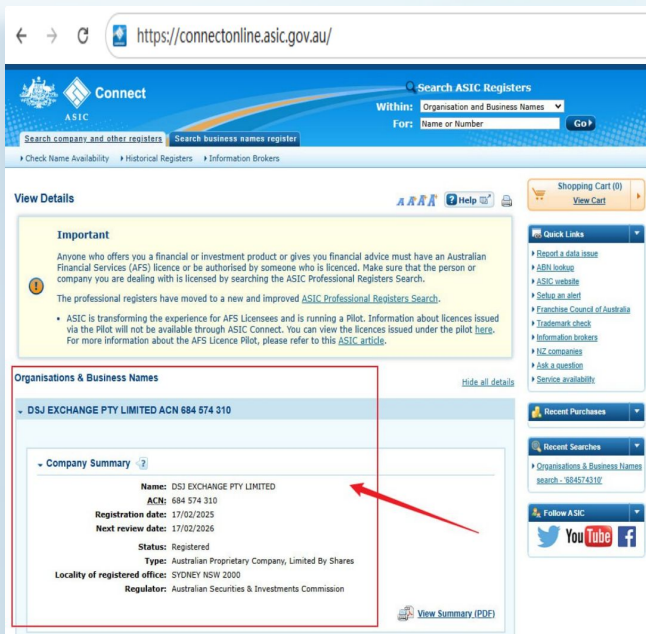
https://connectonline.asic.gov.au/

ASIC Connect

Search ASIC Registers
Within: Organisation and Business Names
For: Name or Number
Go

Search company and other registers | Search business names register

Check Name Availability | Historical Registers | Information Brokers

View Details

A A A A Help

Shopping Cart (0)
View Cart

Important

Anyone who offers you a financial or investment product or gives you financial advice must have an Australian Financial Services (AFS) licence or be authorised by someone who is licenced. Make sure that the person or company you are dealing with is licensed by searching the ASIC Professional Registers Search.

The professional registers have moved to a new and improved ASIC Professional Registers Search.

• ASIC is transforming the experience for AFS Licensees and is running a Pilot. Information about licences issued via the Pilot will not be available through ASIC Connect. You can view the licences issued under the pilot here. For more information about the AFS Licence Pilot, please refer to this ASIC article.

Quick Links
Report a data issue
ABN lookup
ASIC website
Setup an alert
Franchise Council of Australia
Trademark check
Information brokers
NZ companies
Ask a question
Service availability

Organisations & Business Names
Hide all details

DSJ EXCHANGE PTY LIMITED ACN 684 574 310

Recent Purchases

Recent Searches
Organisations & Business Names search - '684574310'

Company Summary ?

| | |
|---|---|
| Name: | DSJ EXCHANGE PTY LIMITED |
| ACN: | 684 574 310 |
| Registration date: | 17/02/2025 |
| Next review date: | 17/02/2026 |
| Status: | Registered |
| Type: | Australian Proprietary Company, Limited By Shares |
| Locality of registered office: | SYDNEY NSW 2000 |
| Regulator: | Australian Securities & Investments Commission |

Follow ASIC
YouTube f

View Summary (PDF)